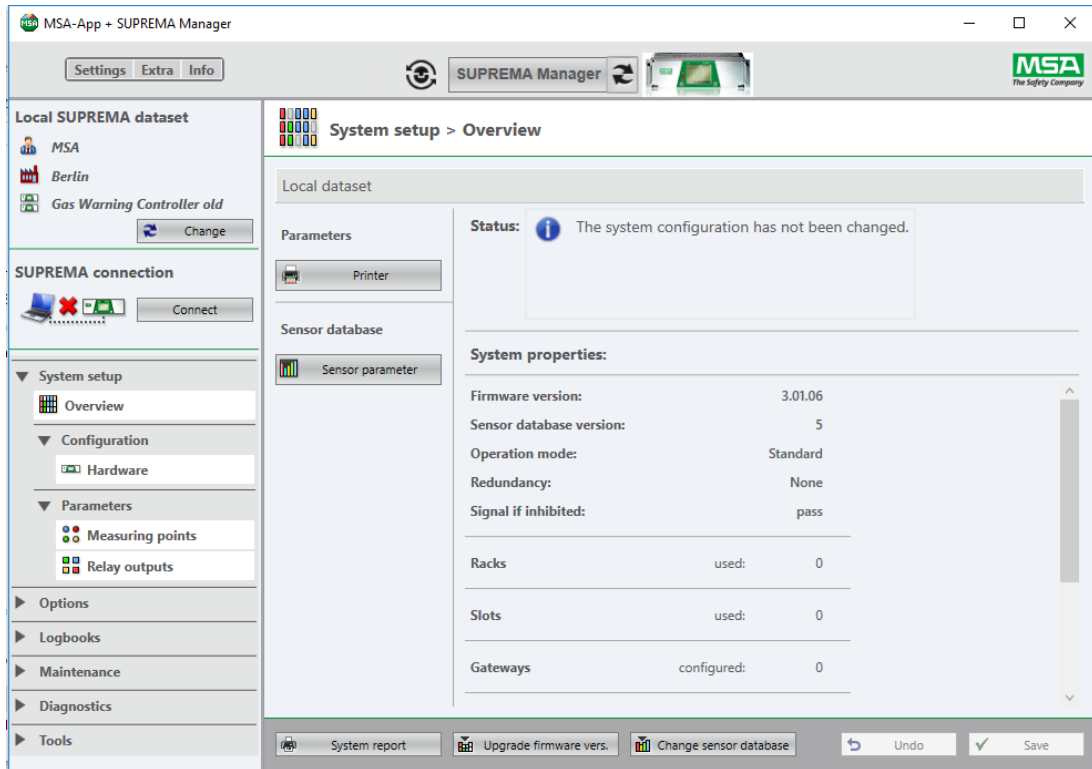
MSA-App + SUPREMA Manager

Settings Extra Info

SUPREMA Manager

MSA
The Safety Company

Local SUPREMA dataset
MSA
Berlin
Gas Warning Controller old
Change

SUPREMA connection
Connect

▼ System setup
Overview
▼ Configuration
Hardware
▼ Parameters
Measuring points
Relay outputs
▶ Options
▶ Logbooks
▶ Maintenance
▶ Diagnostics
▶ Tools

System setup > Overview

Local dataset

Parameters
Printer

Sensor database
Sensor parameter

Status: The system configuration has not been changed.

System properties:

| | | |
|---|---|---|
| Firmware version: | | 3.01.06 |
| Sensor database version: | | 5 |
| Operation mode: | | Standard |
| Redundancy: | | None |
| Signal if inhibited: | | pass |
| Racks | used: | 0 |
| Slots | used: | 0 |
| Gateways | configured: | 0 |

System report
Upgrade firmware vers.
Change sensor database
Undo
Save